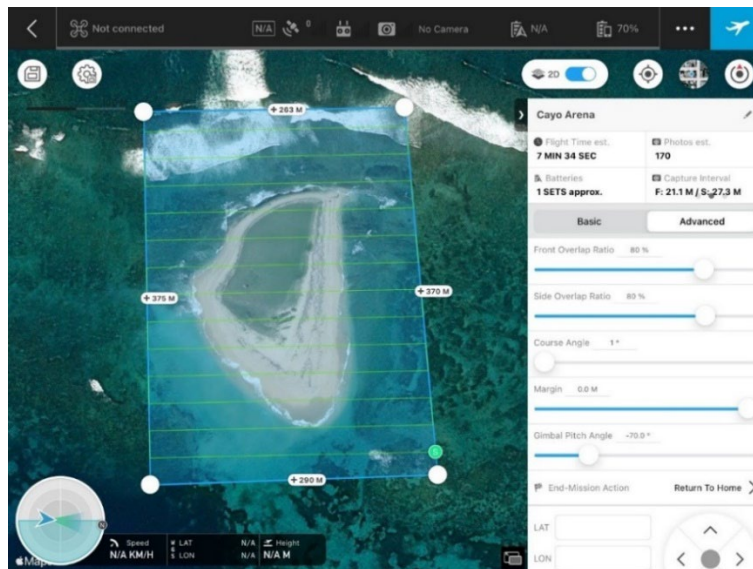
Not connected N/A 0 No Camera N/A 70% ...

2D

263 M
375 M
370 M
290 M

Cayo Arena

Flight Time est.
7 MIN 34 SEC

Photos est.
170

Batteries
1 SETS approx.

Capture Interval
F: 21.1 M / S: 27.3 M

Basic
Advanced

Front Overlap Ratio 80 %

Side Overlap Ratio 80 %

Course Angle 1 °

Margin 0.0 M

Gimbal Pitch Angle -70.0 °

End-Mission Action
Return To Home

LAT
LON

Speed
N/A KM/H
LAT N/A
LON N/A
Height
N/A M

Maps